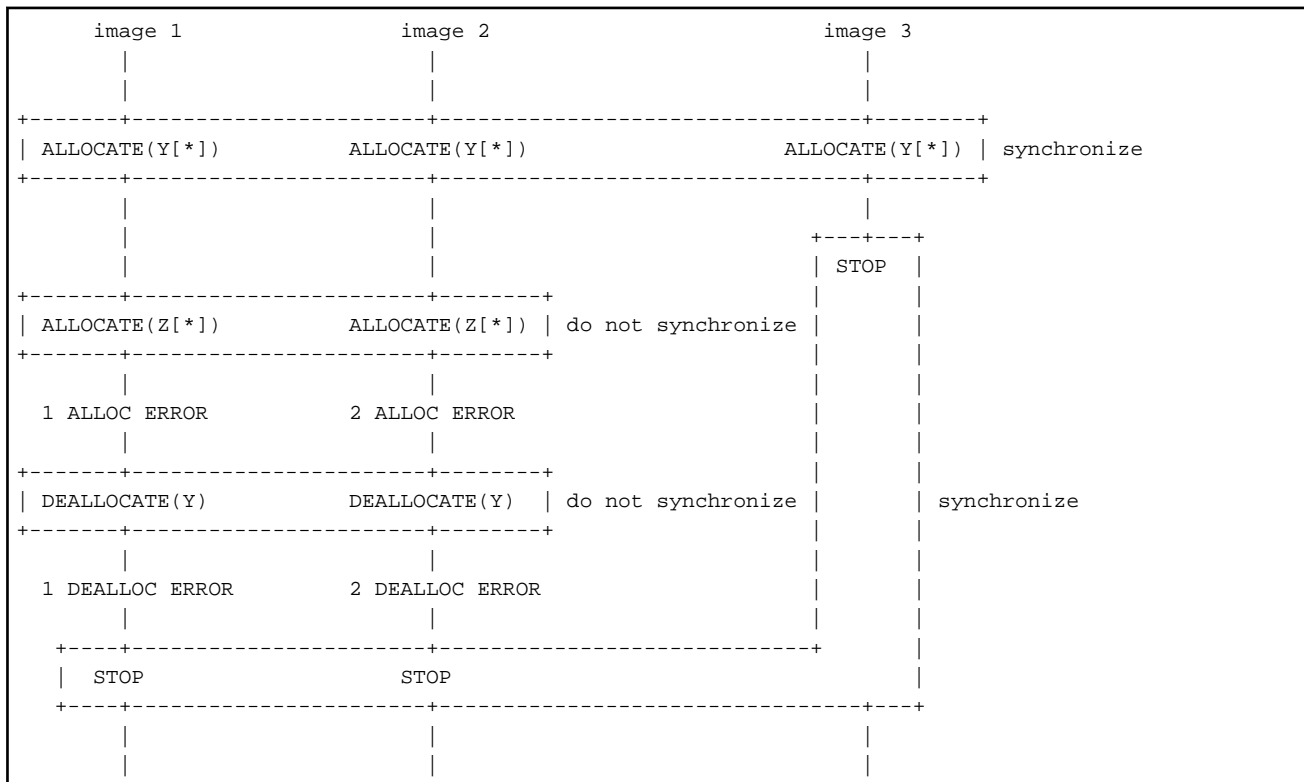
image 1 image 2 image 3

ALLOCATE(Y[*]) ALLOCATE(Y[*]) ALLOCATE(Y[*]) synchronize

STOP

ALLOCATE(Z[*]) ALLOCATE(Z[*]) do not synchronize

1 ALLOC ERROR 2 ALLOC ERROR

DEALLOCATE(Y) DEALLOCATE(Y) do not synchronize synchronize

1 DEALLOC ERROR 2 DEALLOC ERROR

STOP STOP